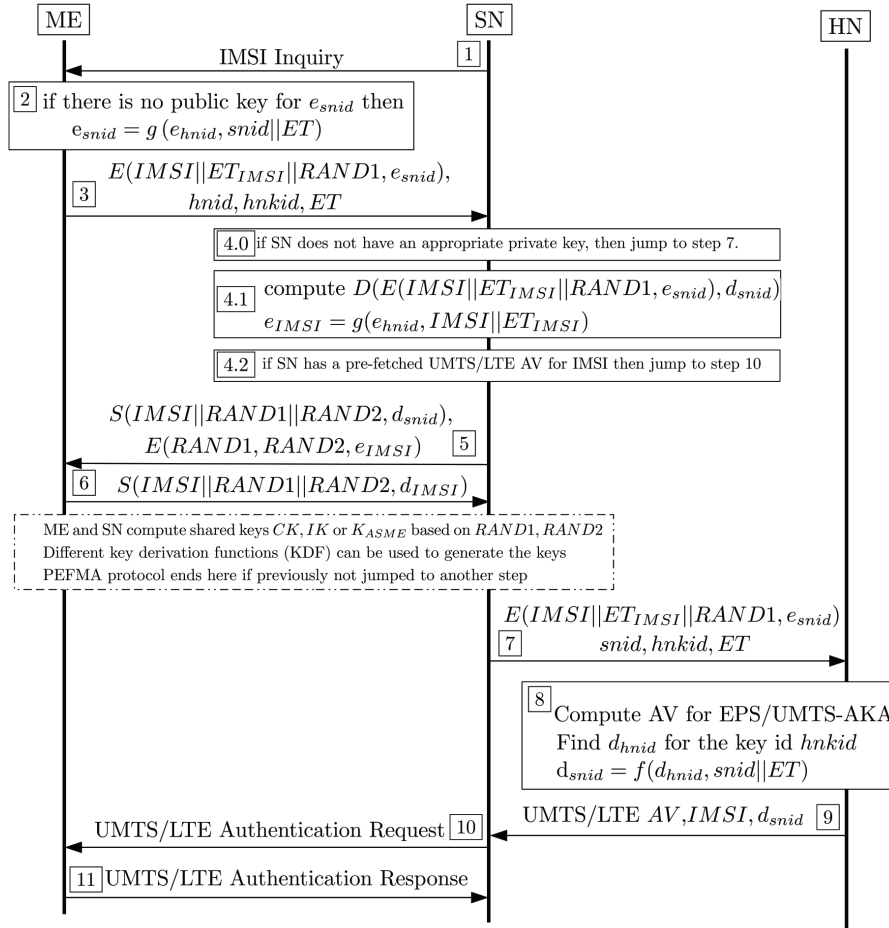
ME

SN

HN

IMSI Inquiry 1

2 if there is no public key for $e_{snid}$ then
$e_{snid} = g(e_{hnid}, snid||ET)$

$E(IMSI||ET_{IMSI}||RAND1, e_{snid})$,
3 $hnid, hnkid, ET$

4.0 if SN does not have an appropriate private key, then jump to step 7.

4.1 compute $D(E(IMSI||ET_{IMSI}||RAND1, e_{snid}), d_{snid})$
$e_{IMSI} = g(e_{hnid}, IMSI||ET_{IMSI})$

4.2 if SN has a pre-fetched UMTS/LTE AV for IMSI then jump to step 10

$S(IMSI||RAND1||RAND2, d_{snid})$,
$E(RAND1, RAND2, e_{IMSI})$ 5

6 $S(IMSI||RAND1||RAND2, d_{IMSI})$

ME and SN compute shared keys $CK$, $IK$ or $K_{ASME}$ based on $RAND1$, $RAND2$
Different key derivation functions (KDF) can be used to generate the keys
PEFMA protocol ends here if previously not jumped to another step

$E(IMSI||ET_{IMSI}||RAND1, e_{snid})$
7 $snid, hnkid, ET$

8
Compute AV for EPS/UMTS-AKA
Find $d_{hnid}$ for the key id $hnkid$
$d_{snid} = f(d_{hnid}, snid||ET)$

UMTS/LTE $AV, IMSI, d_{snid}$ 9

UMTS/LTE Authentication Request 10

11 UMTS/LTE Authentication Response